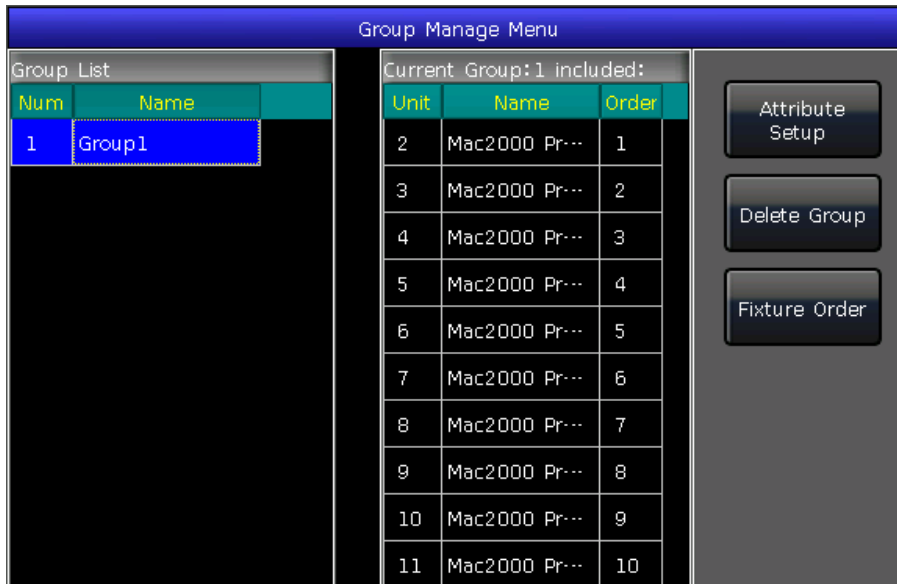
Group Manage Menu

Group List

| Num | Name |
|---|---|
| 1 | Group1 |

Current Group:1 included:

| Unit | Name | Order |
|---|---|---|
| 2 | Mac2000 Pr··· | 1 |
| 3 | Mac2000 Pr··· | 2 |
| 4 | Mac2000 Pr··· | 3 |
| 5 | Mac2000 Pr··· | 4 |
| 6 | Mac2000 Pr··· | 5 |
| 7 | Mac2000 Pr··· | 6 |
| 8 | Mac2000 Pr··· | 7 |
| 9 | Mac2000 Pr··· | 8 |
| 10 | Mac2000 Pr··· | 9 |
| 11 | Mac2000 Pr··· | 10 |

Attribute Setup

Delete Group

Fixture Order